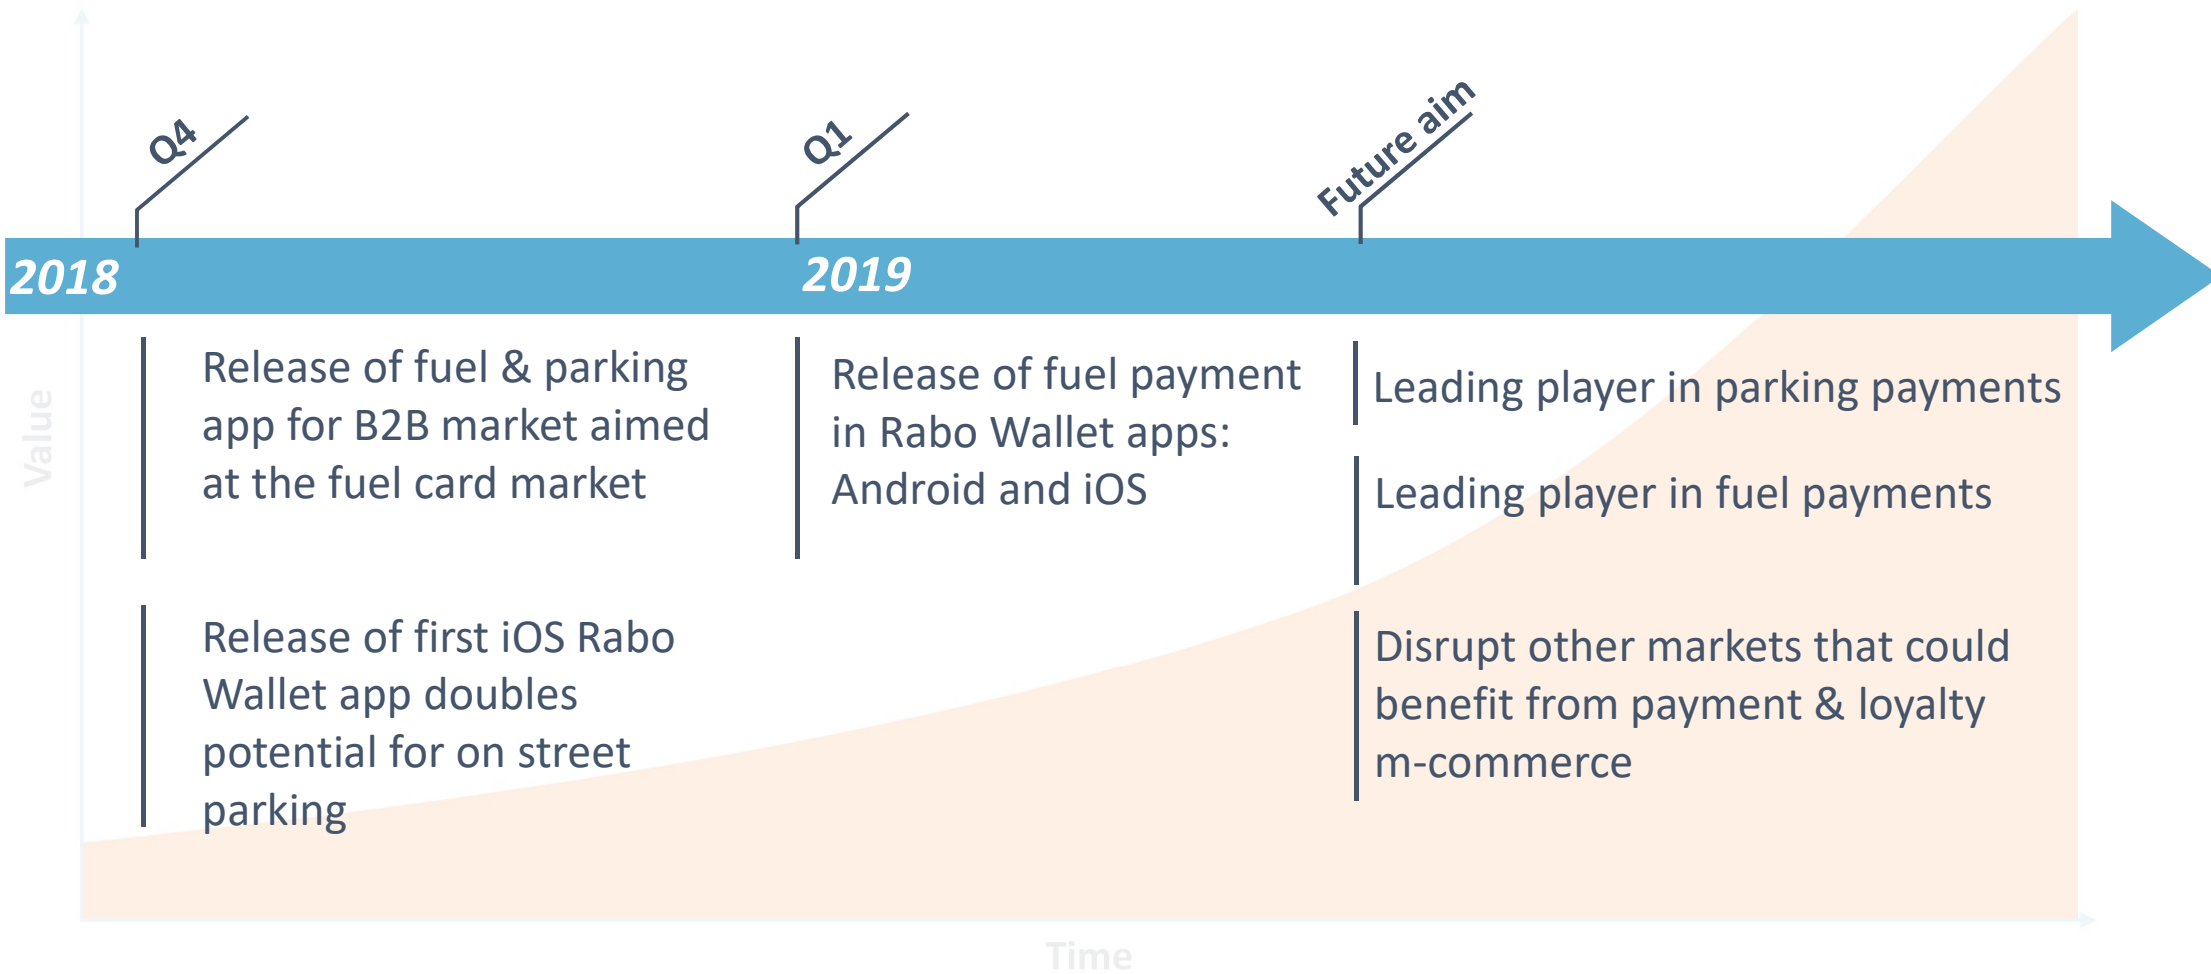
Q4

Q1

Future aim

2018

2019

Value

Release of fuel & parking app for B2B market aimed at the fuel card market

Release of first iOS Rabo Wallet app doubles potential for on street parking

Release of fuel payment in Rabo Wallet apps: Android and iOS

Leading player in parking payments

Leading player in fuel payments

Disrupt other markets that could benefit from payment & loyalty m-commerce

Time